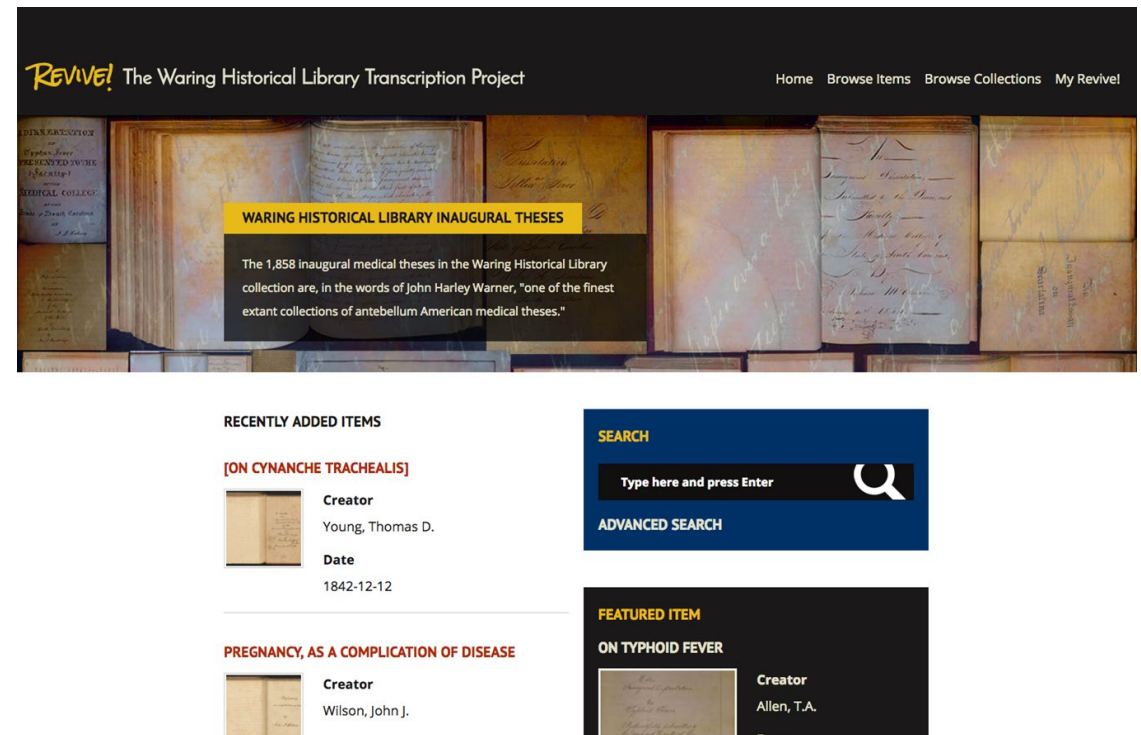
REVIVE! The Waring Historical Library Transcription Project

Home Browse Items Browse Collections My Revive!

WARING HISTORICAL LIBRARY INAUGURAL THESES

The 1,858 inaugural medical theses in the Waring Historical Library collection are, in the words of John Harley Warner, "one of the finest extant collections of antebellum American medical theses."

RECENTLY ADDED ITEMS

[ON CYNANCHE TRACHEALIS]

Creator
Young, Thomas D.

Date
1842-12-12

PREGNANCY, AS A COMPLICATION OF DISEASE

Creator
Wilson, John J.

SEARCH

Type here and press Enter

ADVANCED SEARCH

FEATURED ITEM

ON TYPHOID FEVER

Creator
Allen, T.A.